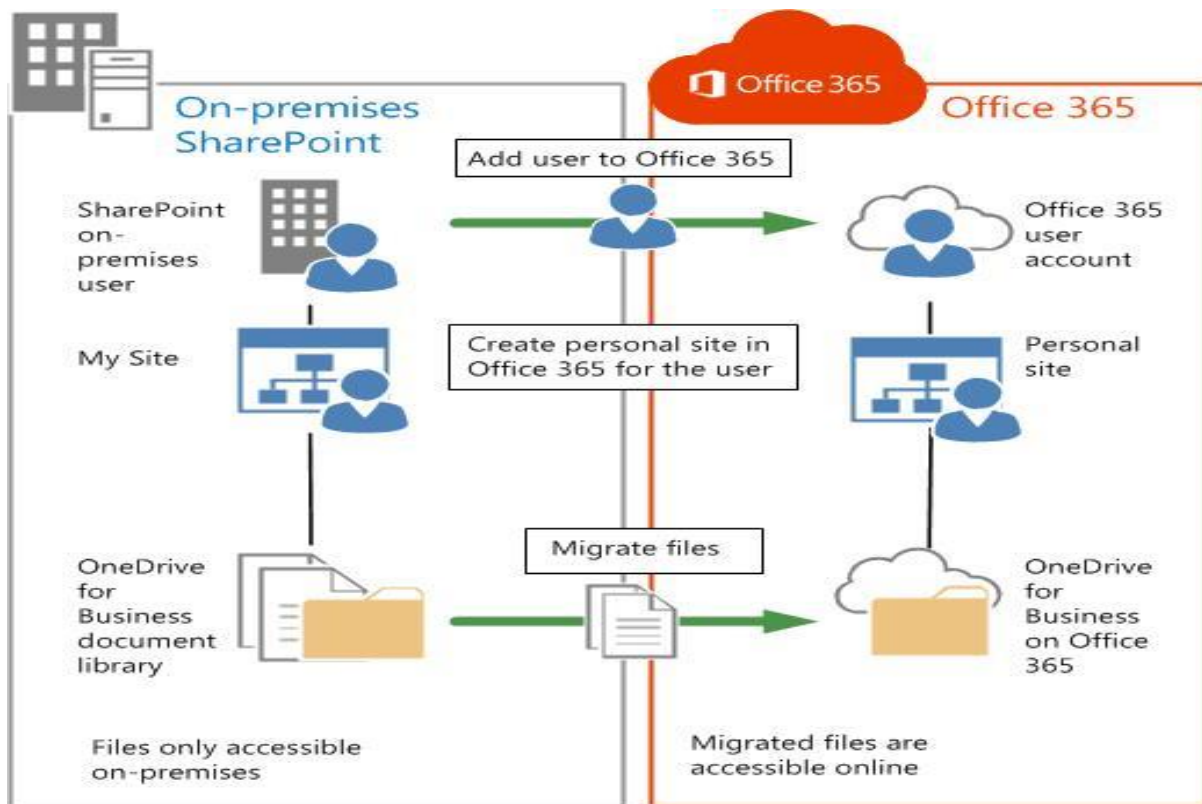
Office 365

On-premises SharePoint

Office 365

Add user to Office 365

SharePoint on-premises user

Office 365 user account

My Site

Create personal site in Office 365 for the user

Personal site

Migrate files

OneDrive for Business document library

OneDrive for Business on Office 365

Files only accessible on-premises

Migrated files are accessible online